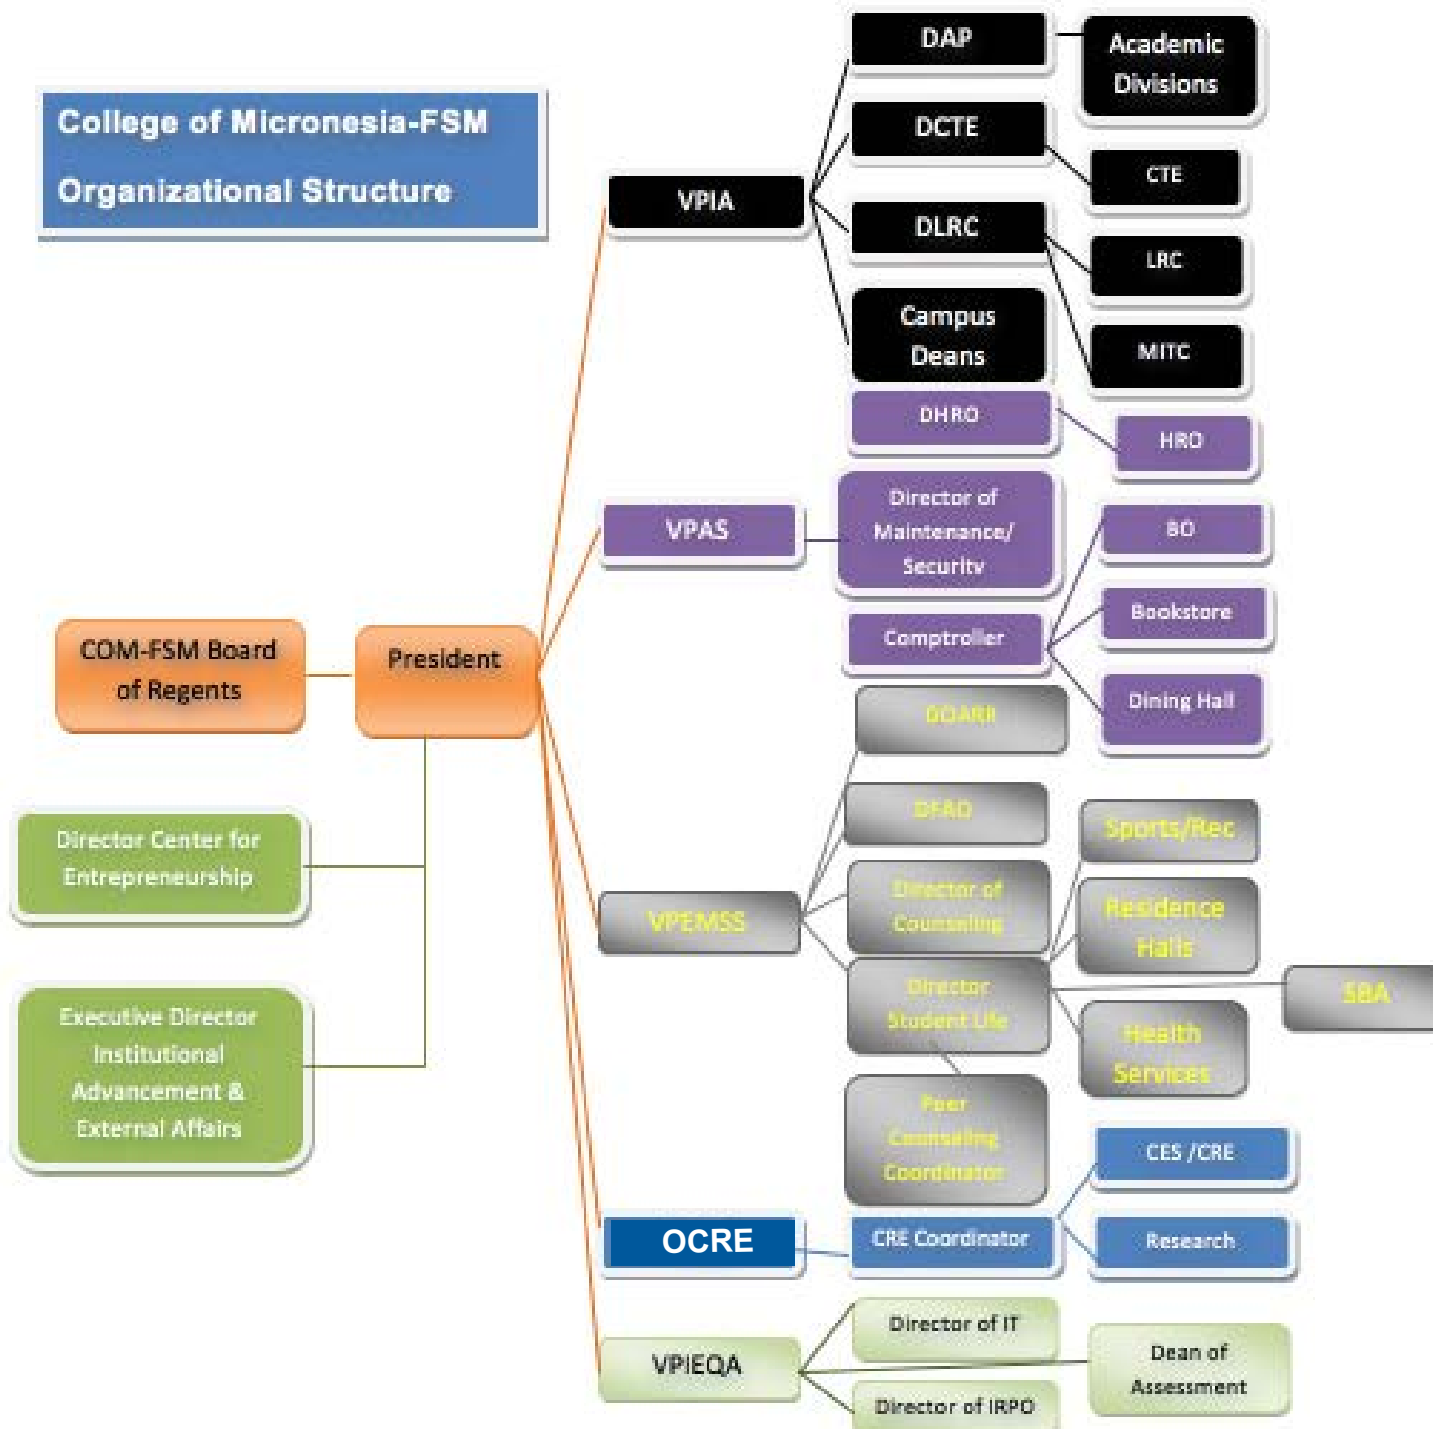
College of Micronesia-FSM
Organizational Structure

COM-FSM Board of Regents

President

Director Center for Entrepreneurship

Executive Director Institutional Advancement & External Affairs

VPIA

DAP

Academic Divisions

DCTE

CTE

DLRC

LRC

Campus Deans

MITC

DHRO

HRO

VPAS

Director of Maintenance/ Security

BO

Bookstore

Comptroller

Dining Hall

DOARR

DFAO

Sports/Rec

VPEMSS

Director of Counseling

Residence Halls

Director Student Life

SBA

Health Services

Peer Counseling Coordinator

CES /CRE

OCRE

CRE Coordinator

Research

Director of IT

VPIEQA

Dean of Assessment

Director of IRPO